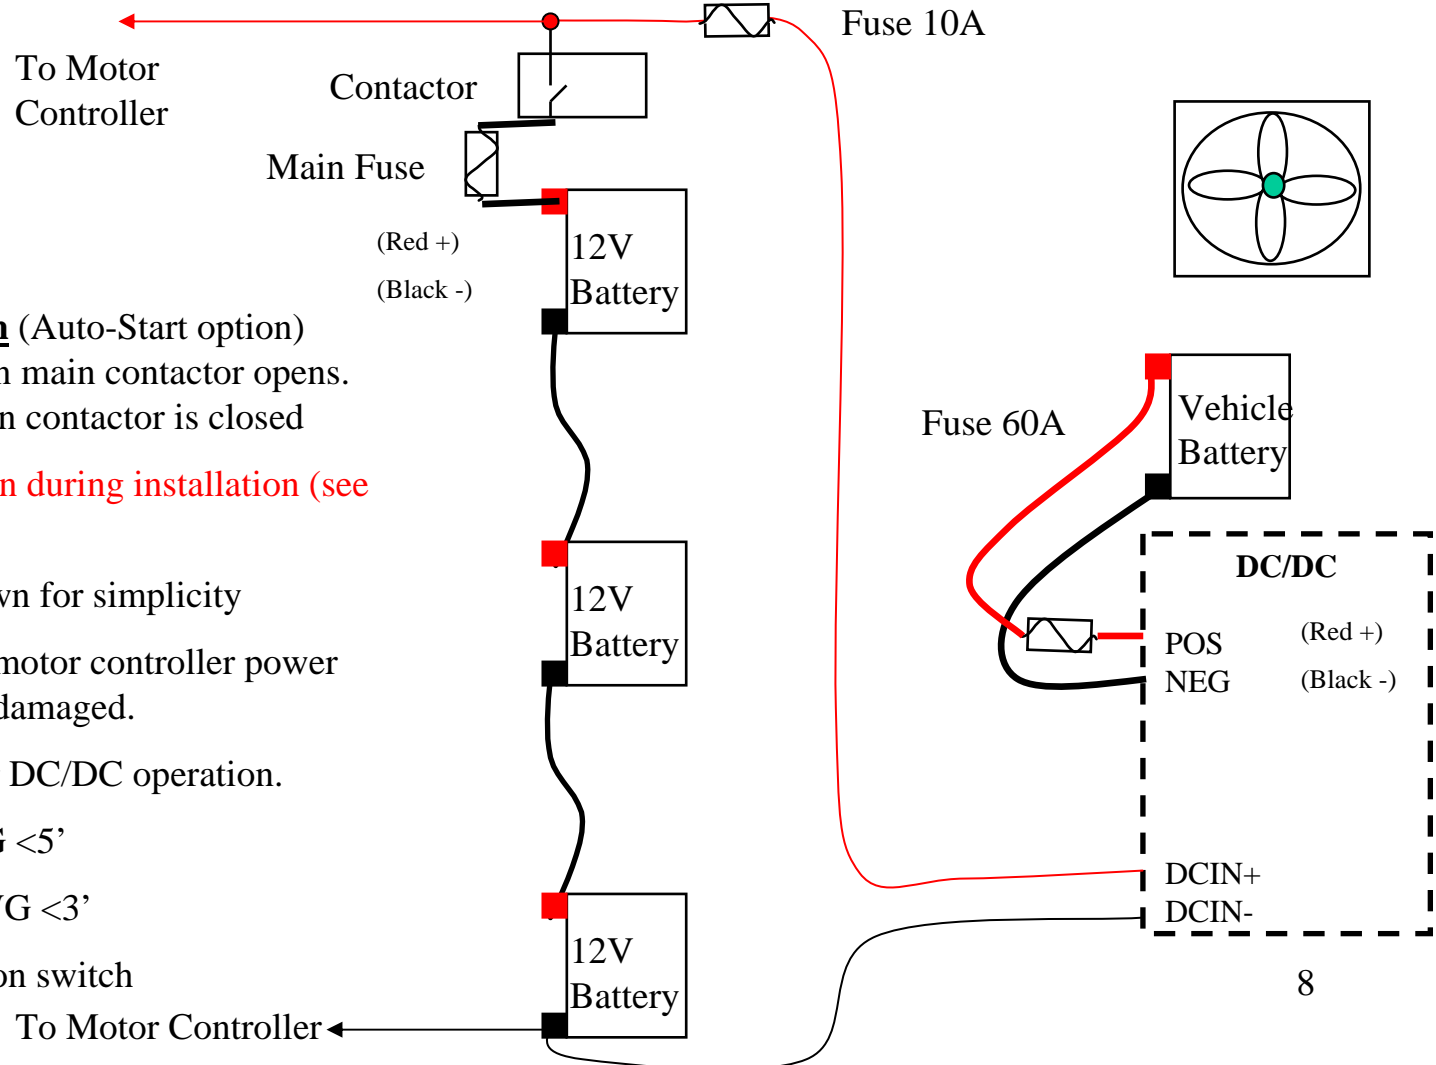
To Motor Controller

Contactor

Fuse 10A

Main Fuse

(Red +)

(Black -)

12V Battery

n (Auto-Start option)
n main contactor opens.
n contactor is closed

n during installation (see

vn for simplicity

motor controller power
damaged.

DC/DC operation.

G <5’

VG <3’

on switch

To Motor Controller

12V Battery

12V Battery

Fuse 60A

Vehicle Battery

DC/DC

POS
NEG

(Red +)
(Black -)

DCIN+
DCIN-

8